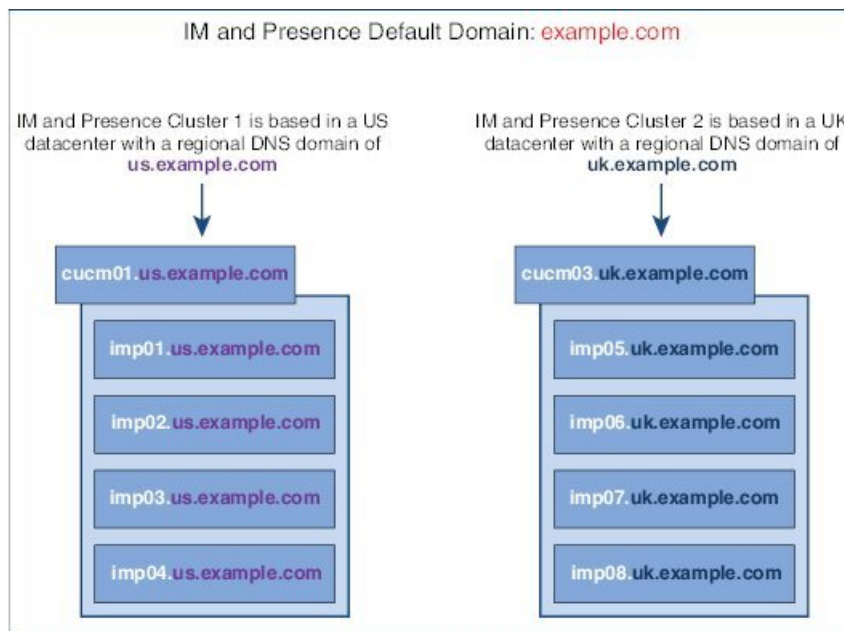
IM and Presence Default Domain: example.com

IM and Presence Cluster 1 is based in a US datacenter with a regional DNS domain of us.example.com

cucm01.us.example.com

imp01.us.example.com

imp02.us.example.com

imp03.us.example.com

imp04.us.example.com

IM and Presence Cluster 2 is based in a UK datacenter with a regional DNS domain of uk.example.com

cucm03.uk.example.com

imp05.uk.example.com

imp06.uk.example.com

imp07.uk.example.com

imp08.uk.example.com